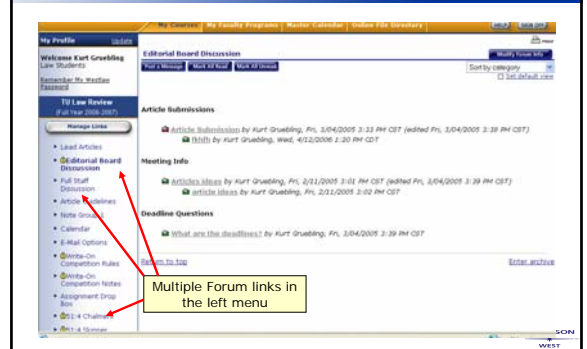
My Courses | My Faculty Programs | Master Calendar | Online File Directory

HELP | SIGN OFF

My Profile Update

Welcome Kurt Gruebling
Law Students

Remember My Westlaw Password

TU Law Review
(Full Year 2006-2007)

Manage Links

• Lead Articles
• Editorial Board Discussion
• Full Staff Discussion
• Article Guidelines
• Note Groups
• Calendar
• E-Mail Options
• Write-On Competition Rules
• Write-On Competition Notes
• Assignment Drop Box
• 51:4 Chain
• 51:4 Skinner

Editorial Board Discussion

Modify Forum Info

Post a Message | Mark All Read | Mark All Unread

Sort by category
Set default view

Article Submissions

Article Submission by Kurt Gruebling, Fri, 3/04/2005 3:33 PM CST (edited Fri, 3/04/2005 3:39 PM CST)
fdsfs by Kurt Gruebling, Wed, 4/12/2006 1:20 PM CDT

Meeting Info

Articles ideas by Kurt Gruebling, Fri, 2/11/2005 3:01 PM CST (edited Fri, 3/04/2005 3:39 PM CST)
article ideas by Kurt Gruebling, Fri, 2/11/2005 3:02 PM CST

Deadline Questions

What are the deadlines? by Kurt Gruebling, Fri, 3/04/2005 3:39 PM CST

Return to top

Enter archive

Multiple Forum links in the left menu

SON
WEST